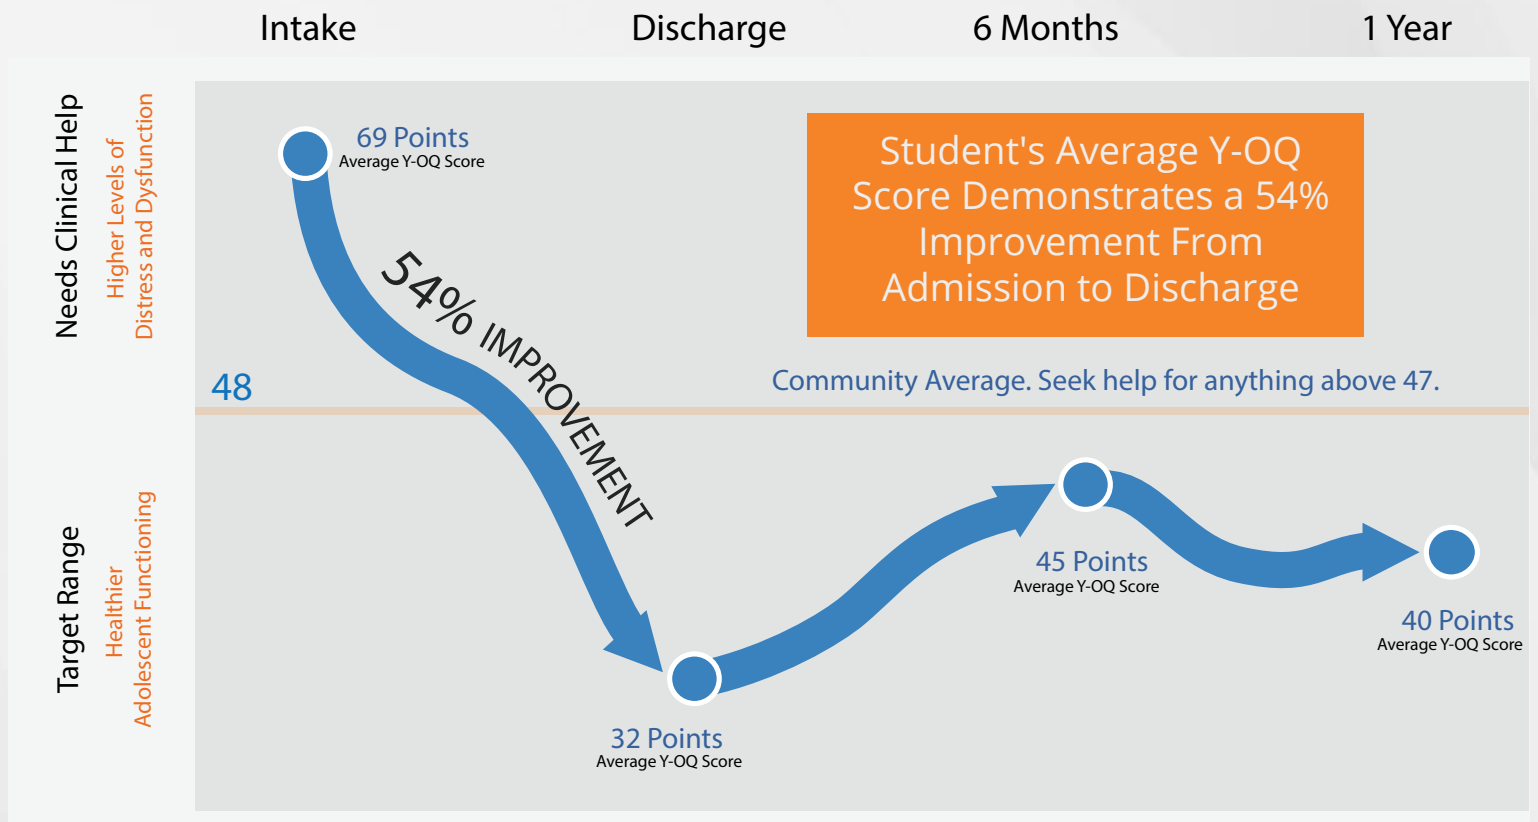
Intake
Discharge
6 Months
1 Year

Needs Clinical Help
Higher Levels of Distress and Dysfunction

69 Points
Average Y-OQ Score

Student's Average Y-OQ Score Demonstrates a 54% Improvement From Admission to Discharge

54% IMPROVEMENT

48
Community Average. Seek help for anything above 47.

Target Range
Healthier Adolescent Functioning

45 Points
Average Y-OQ Score

40 Points
Average Y-OQ Score

32 Points
Average Y-OQ Score